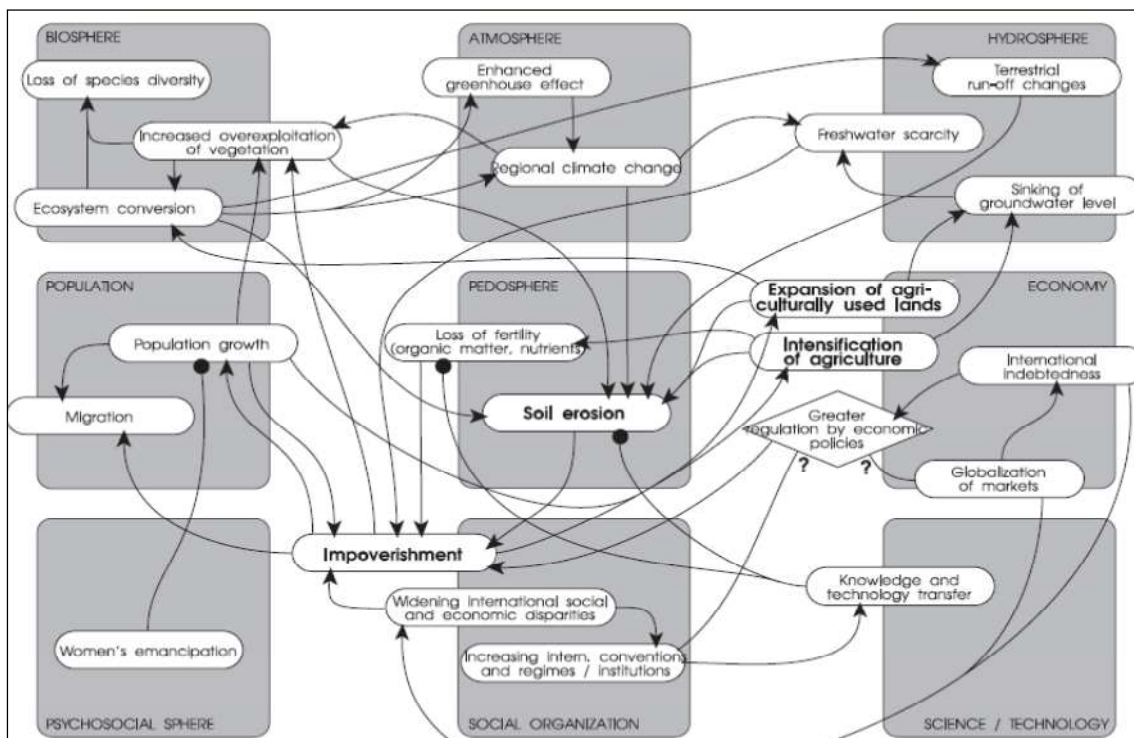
BIOSPHERE

Loss of species diversity

Increased overexploitation of vegetation

Ecosystem conversion

ATMOSPHERE

Enhanced greenhouse effect

Regional climate change

HYDROSPHERE

Terrestrial run-off changes

Freshwater scarcity

Sinking of groundwater level

POPULATION

Population growth

Migration

PEDOSPHERE

Loss of fertility (organic matter, nutrients)

Soil erosion

Expansion of agriculturally used lands

Intensification of agriculture

ECONOMY

International indebtedness

Greater regulation by economic policies

?

?

Globalization of markets

PSYCHOSOCIAL SPHERE

Women's emancipation

Impoverishment

SOCIAL ORGANIZATION

Widening international social and economic disparities

Increasing intern. convention and regimes / institutions

Knowledge and technology transfer

SCIENCE / TECHNOLOGY